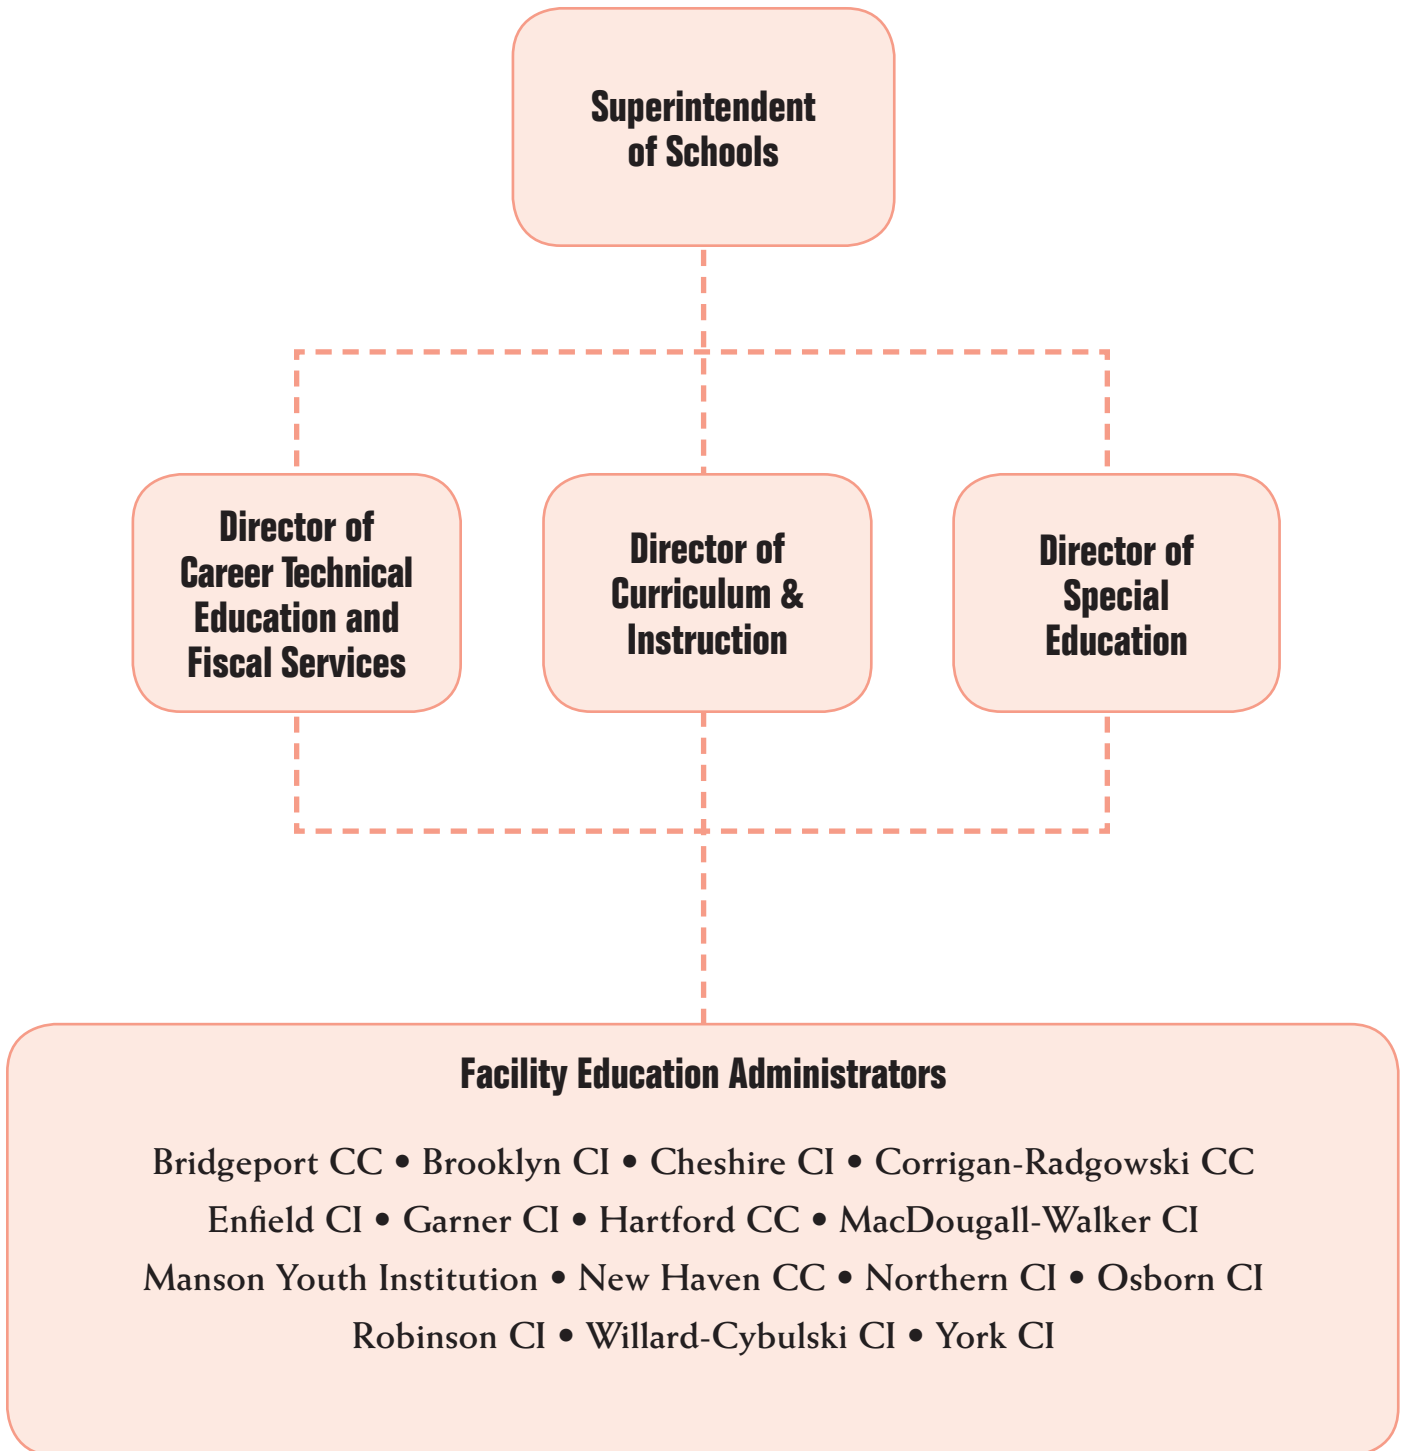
Superintendent of Schools

Director of Career Technical Education and Fiscal Services

Director of Curriculum & Instruction

Director of Special Education

Facility Education Administrators

Bridgeport CC • Brooklyn CI • Cheshire CI • Corrigan-Radgowski CC
Enfield CI • Garner CI • Hartford CC • MacDougall-Walker CI
Manson Youth Institution • New Haven CC • Northern CI • Osborn CI
Robinson CI • Willard-Cybulski CI • York CI